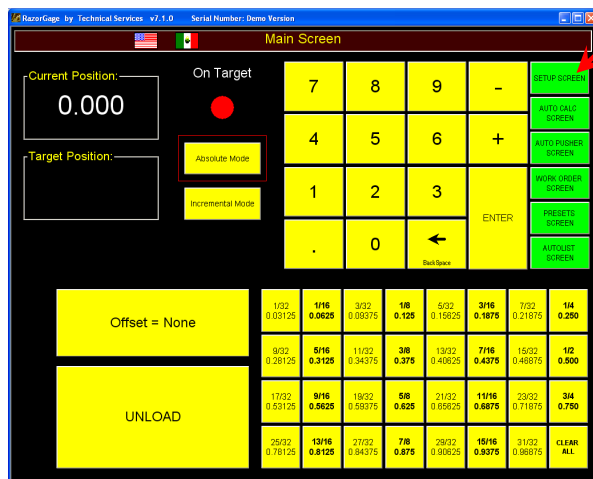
RazorGage by Technical Services v7.1.0 Serial Number: Demo Version

Main Screen

Current Position:
0.000

On Target

Target Position:

Absolute Mode

Incremental Mode

| 7 | 8 | 9 | - |
|---|---|---|---|
| 4 | 5 | 6 | + |
| 1 | 2 | 3 | ENTER |
| . | 0 | ← BackSpace | |

SETUP SCREEN

AUTO CALC SCREEN

AUTO PUSHER SCREEN

WORK ORDER SCREEN

PRESETS SCREEN

AUTOLIST SCREEN

Offset = None

UNLOAD

| 1/32 0.03125 | 1/16 0.0625 | 3/32 0.09375 | 1/8 0.125 | 5/32 0.15625 | 3/16 0.1875 | 7/32 0.21875 | 1/4 0.250 |
|---|---|---|---|---|---|---|---|
| 9/32 0.28125 | 5/16 0.3125 | 11/32 0.34375 | 3/8 0.375 | 13/32 0.40625 | 7/16 0.4375 | 15/32 0.46875 | 1/2 0.500 |
| 17/32 0.53125 | 9/16 0.5625 | 19/32 0.59375 | 5/8 0.625 | 21/32 0.65625 | 11/16 0.6875 | 23/32 0.71875 | 3/4 0.750 |
| 25/32 0.78125 | 13/16 0.8125 | 27/32 0.84375 | 7/8 0.875 | 29/32 0.90625 | 15/16 0.9375 | 31/32 0.96875 | CLEAR ALL |